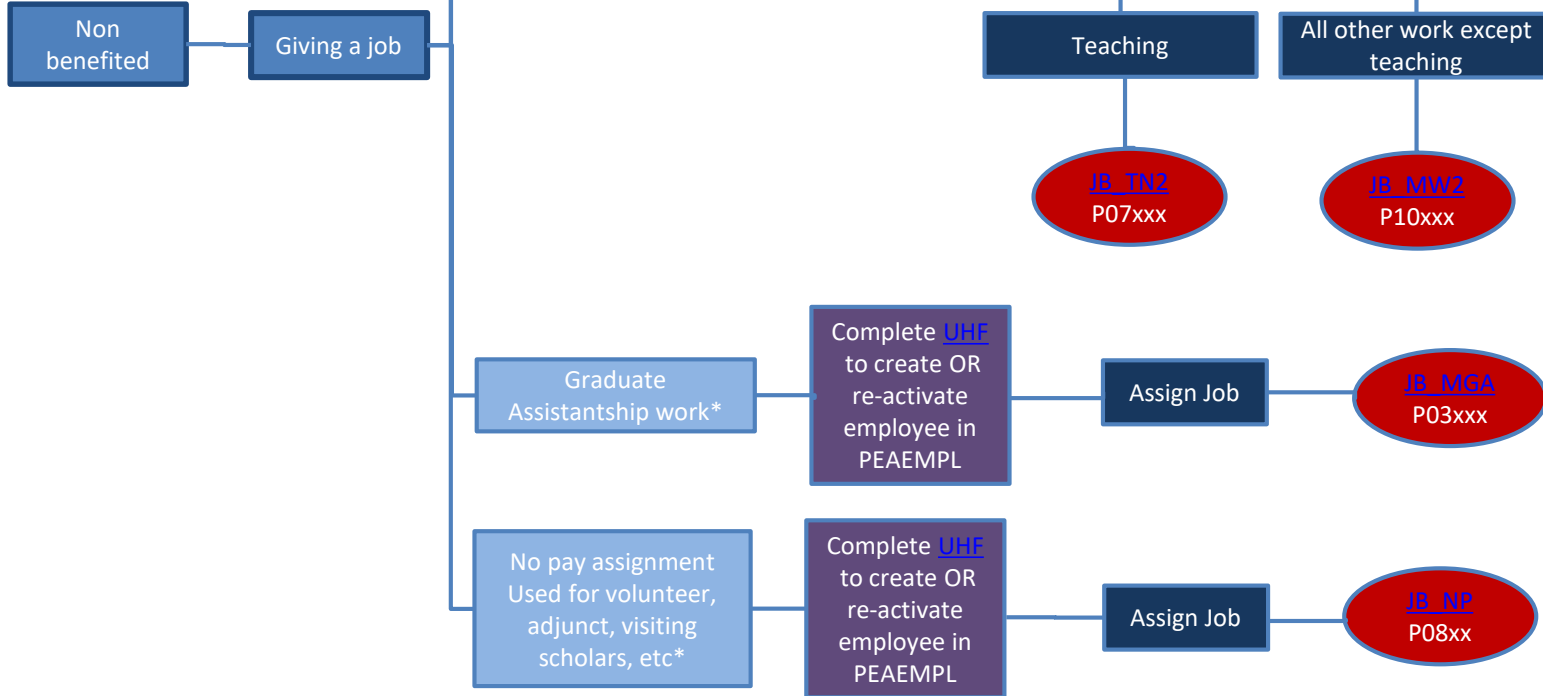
Non benefited

Giving a job

Teaching

All other work except teaching

JB_TN2
P07xxx

JB_MW2
P10xxx

Graduate Assistantship work*

Complete UHF to create OR re-activate employee in PEAEMPL

Assign Job

JB_MGA
P03xxx

No pay assignment Used for volunteer, adjunct, visiting scholars, etc*

Complete UHF to create OR re-activate employee in PEAEMPL

Assign Job

JB_NP
P08xx